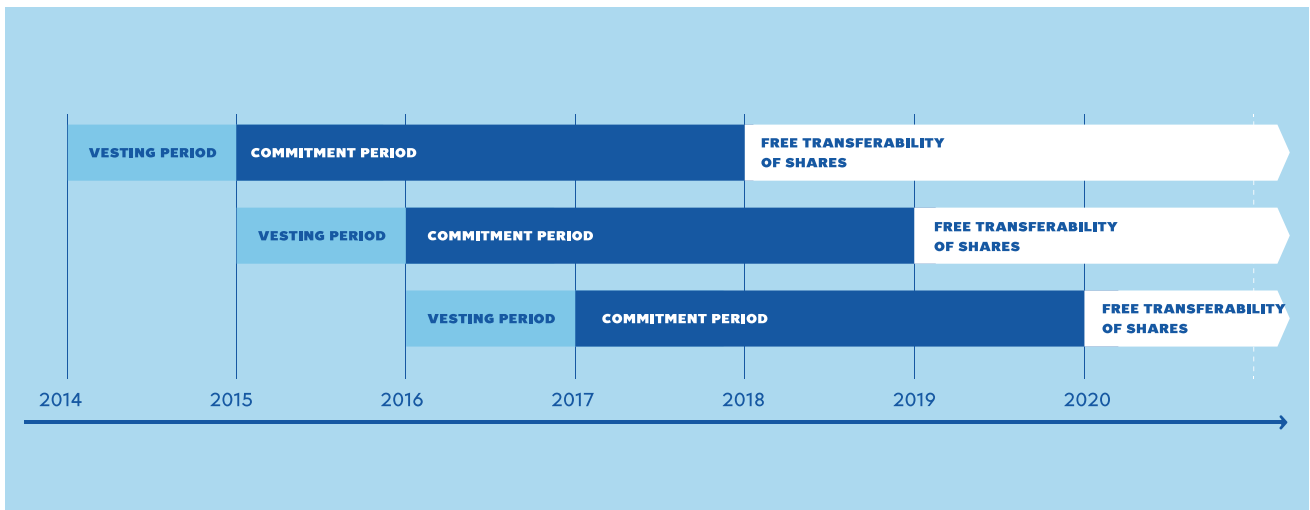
VESTING PERIOD
COMMITMENT PERIOD
FREE TRANSFERABILITY OF SHARES

VESTING PERIOD
COMMITMENT PERIOD
FREE TRANSFERABILITY OF SHARES

VESTING PERIOD
COMMITMENT PERIOD
FREE TRANSFERABILITY OF SHARES

2014
2015
2016
2017
2018
2019
2020